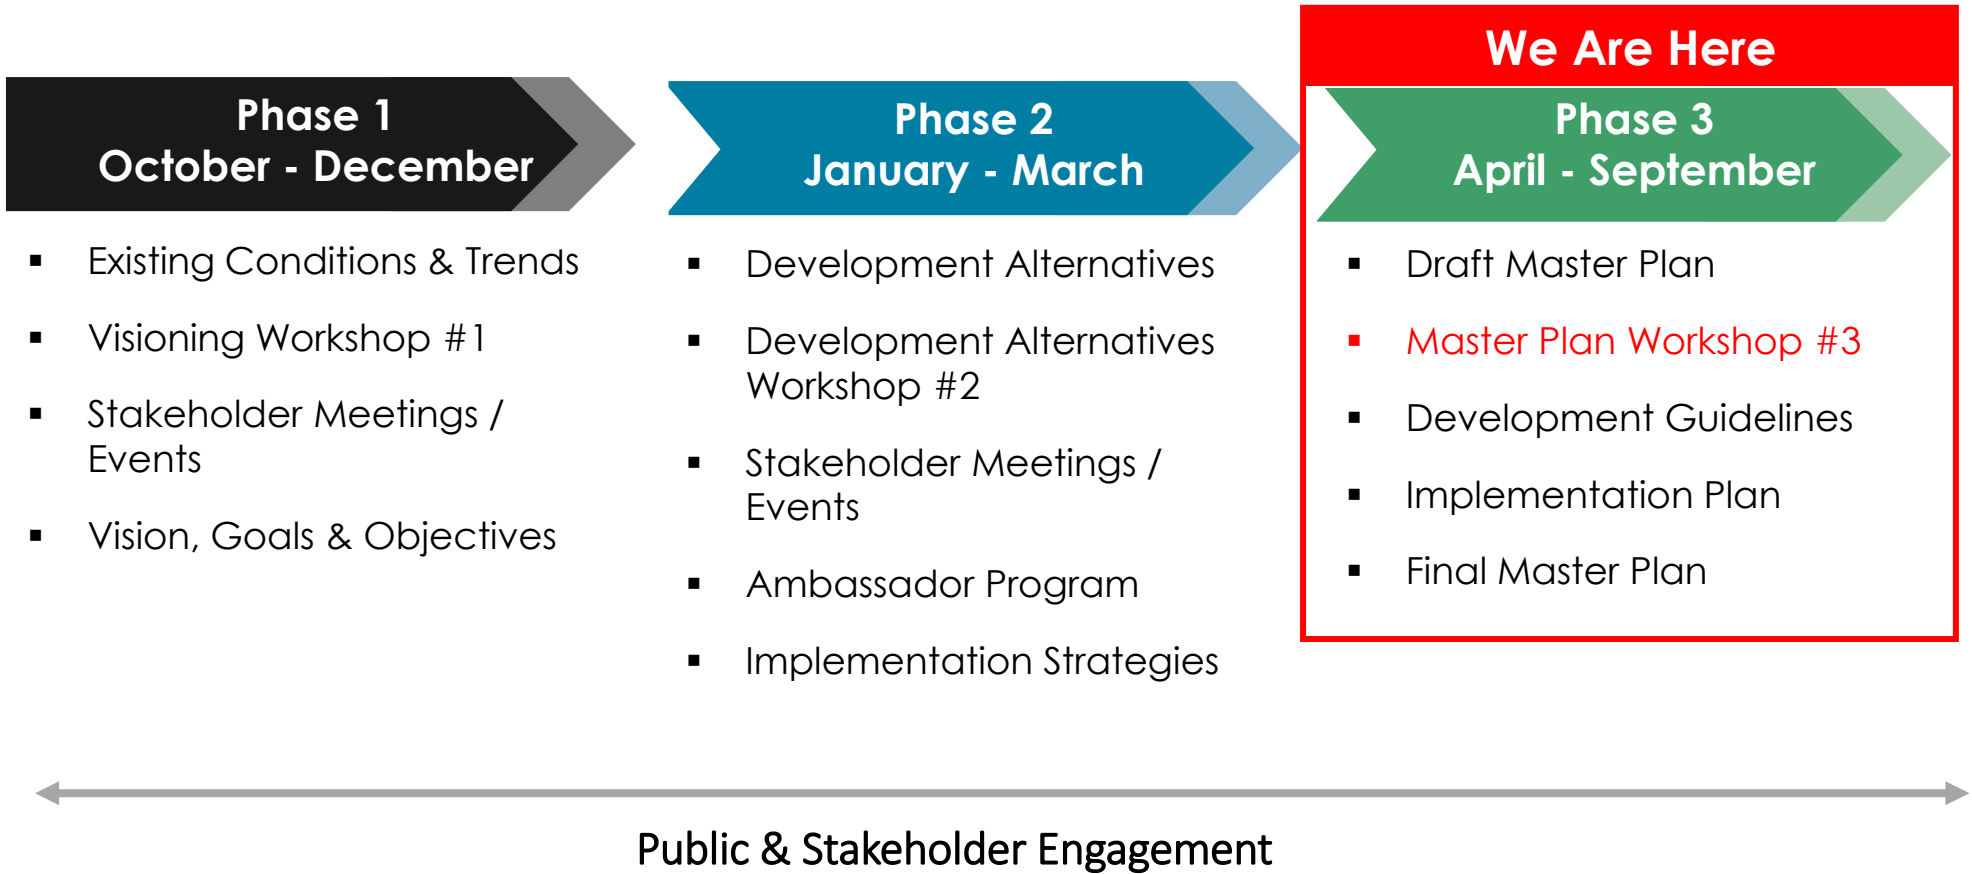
Phase 1
October - December

- Existing Conditions & Trends
- Visioning Workshop #1
- Stakeholder Meetings / Events
- Vision, Goals & Objectives

Phase 2
January - March

- Development Alternatives
- Development Alternatives Workshop #2
- Stakeholder Meetings / Events
- Ambassador Program
- Implementation Strategies

We Are Here

Phase 3
April - September

- Draft Master Plan
- Master Plan Workshop #3
- Development Guidelines
- Implementation Plan
- Final Master Plan

Public & Stakeholder Engagement